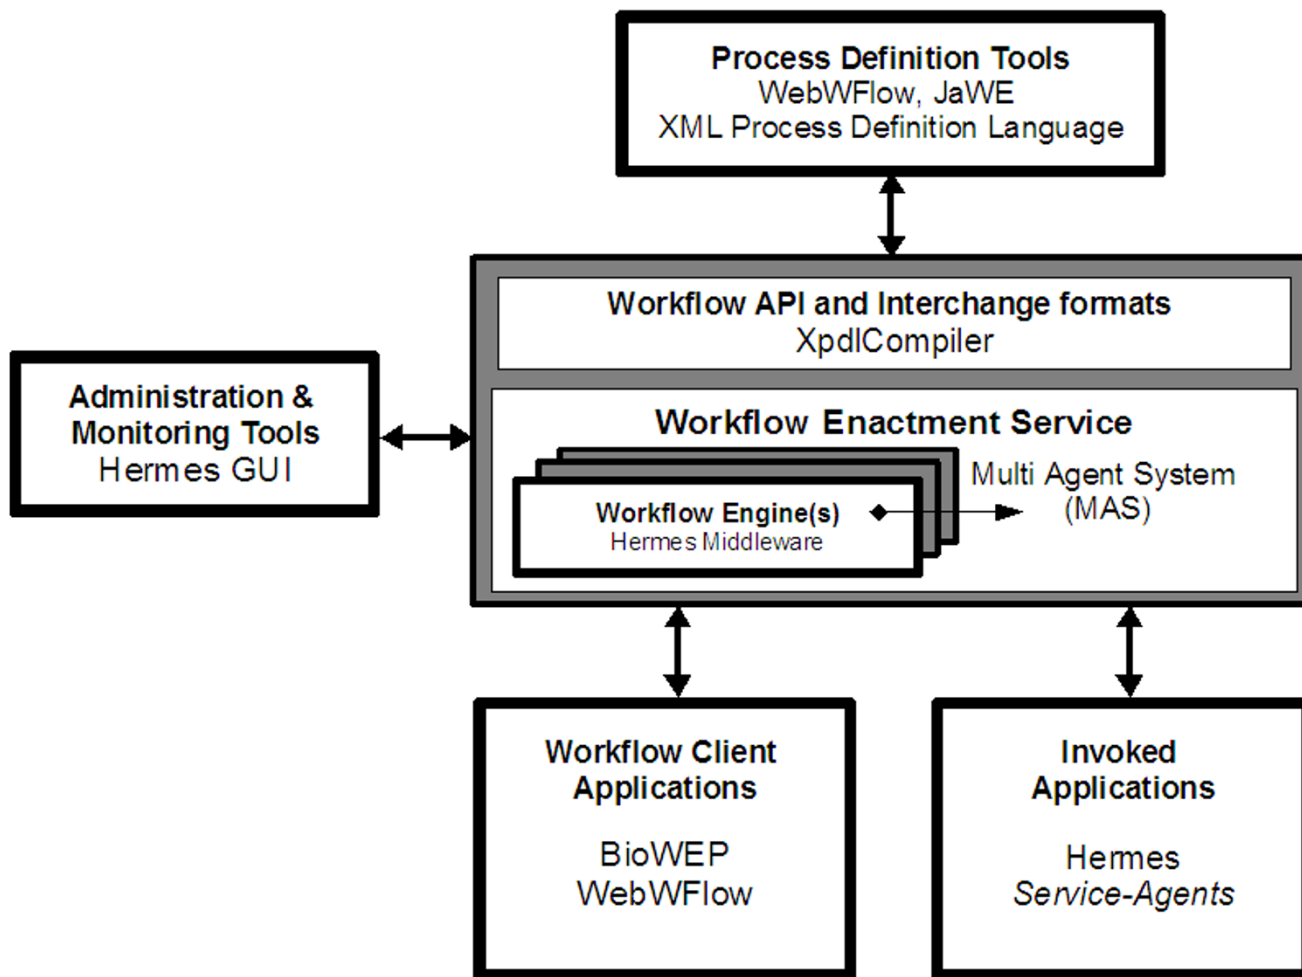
Process Definition Tools
WebWFlow, JaWE
XML Process Definition Language

Workflow API and Interchange formats
XpdlCompiler

Administration &
Monitoring Tools
Hermes GUI

Workflow Enactment Service

Workflow Engine(s)
Hermes Middleware

Multi Agent System
(MAS)

Workflow Client
Applications

BioWEP
WebWFlow

Invoked
Applications

Hermes
Service-Agents